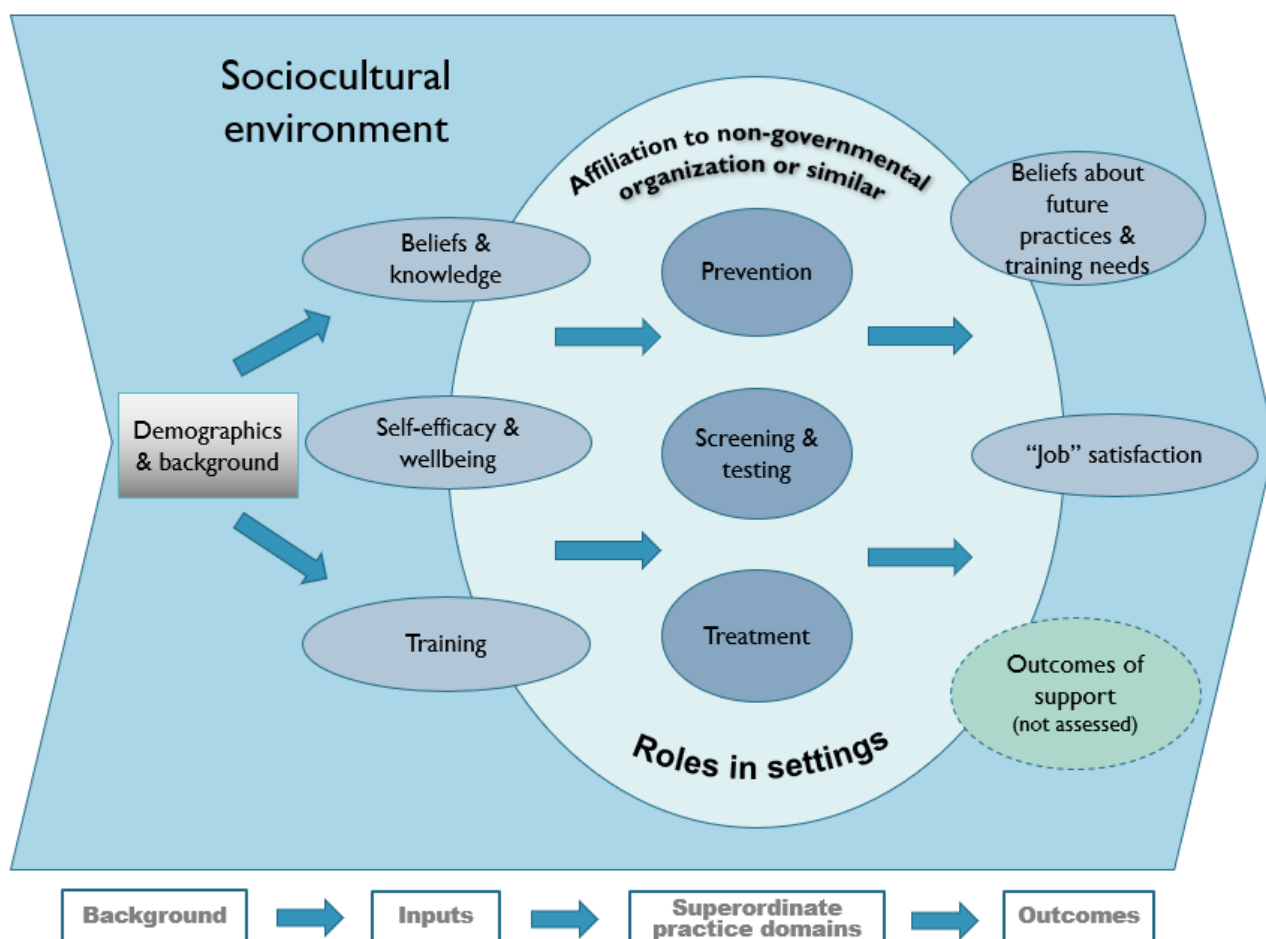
Sociocultural environment

Affiliation to non-governmental organization or similar

Demographics & background

Beliefs & knowledge

Self-efficacy & wellbeing

Training

Prevention

Screening & testing

Treatment

Roles in settings

Beliefs about future practices & training needs

"Job" satisfaction

Outcomes of support (not assessed)

Background

Inputs

Superordinate practice domains

Outcomes